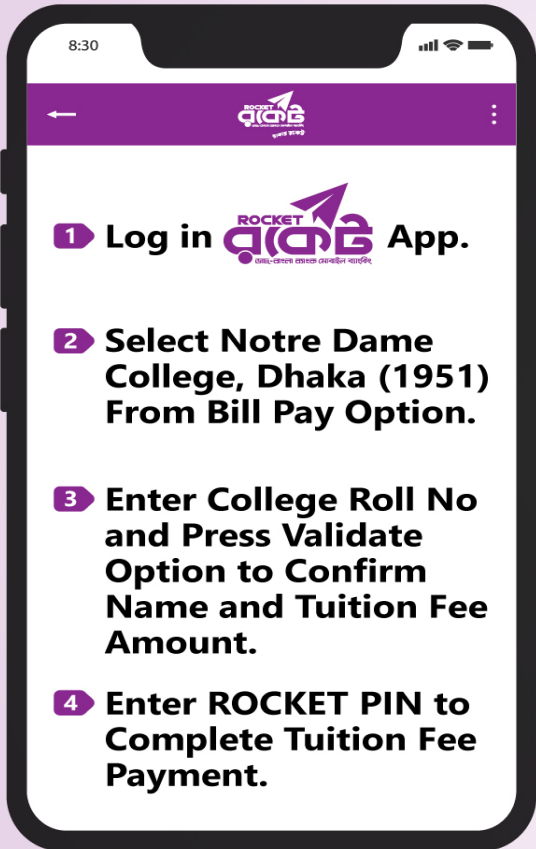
8:30

ROCKET
রকেট

1 Log in ROCKET রকেট ডাচ্-বাংলা ব্যাংক মোবাইল ব্যাংকিং App.

2 Select Notre Dame College, Dhaka (1951) From Bill Pay Option.

3 Enter College Roll No and Press Validate Option to Confirm Name and Tuition Fee Amount.

4 Enter ROCKET PIN to Complete Tuition Fee Payment.